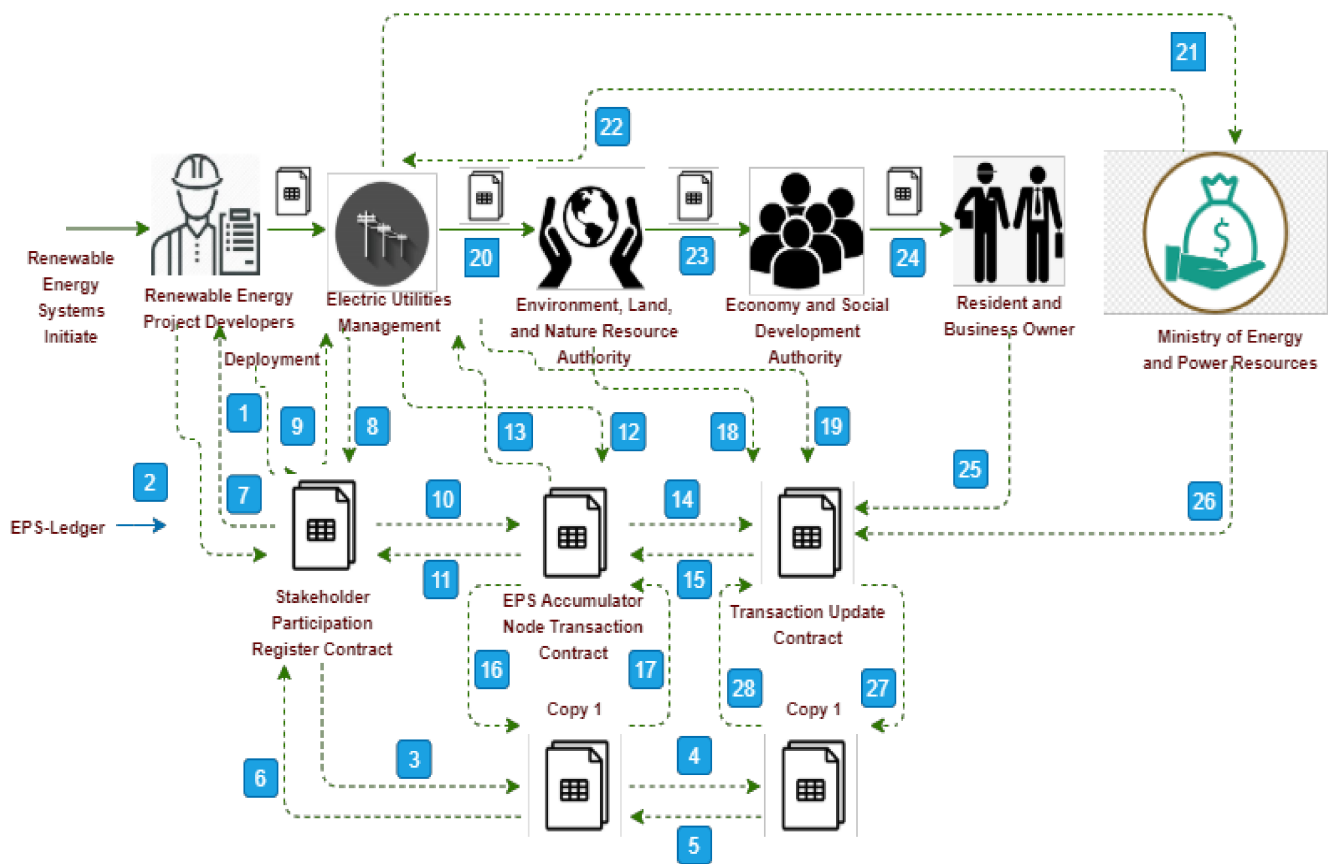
21

22

Renewable Energy Systems Initiate

Renewable Energy Project Developers

Electric Utilities Management

20

Environment, Land, and Nature Resource Authority

23

Economy and Social Development Authority

24

Resident and Business Owner

Ministry of Energy and Power Resources

Deployment

1

9

8

13

12

18

19

25

2

7

26

EPS-Ledger

10

14

11

15

Stakeholder Participation Register Contract

EPS Accumulator Node Transaction Contract

Transaction Update Contract

16

17

28

27

Copy 1

Copy 1

3

4

6

5